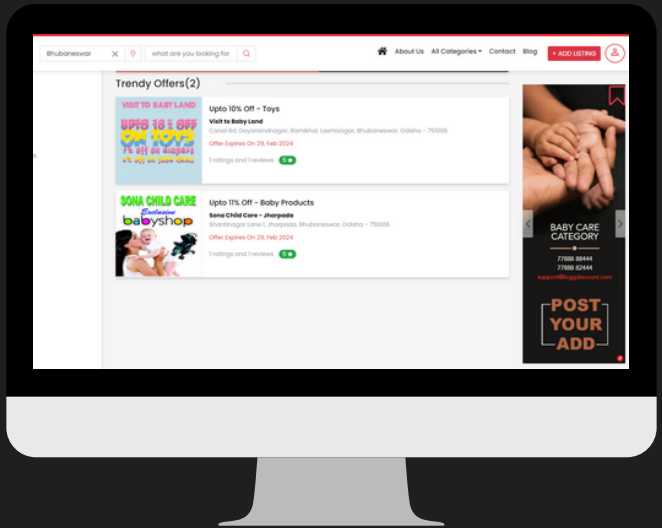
Bhubaneswar

what are you looking for

About Us All Categories Contact Blog + ADD LISTING

Trendy Offers(2)

VISIT TO BABY LAND

UPTO 10 % OFF ON TOYS

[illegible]

Upto 10% Off - Toys

Visit to Baby Land

Canal Rd, Dayanandnagar, Bomikhal, Laxmisagar, Bhubaneswar, Odisha - 751006

Offer Expires On 29, Feb 2024

1 ratings and 1 reviews 5 ★

SONA CHILD CARE

Exclusive

babyshop

Upto 11% Off - Baby Products

Sona Child Care - Jharpada

Shantinagar Lane 1, Jharpada, Bhubaneswar, Odisha - 751006

Offer Expires On 29, Feb 2024

1 ratings and 1 reviews 5 ★

BABY CARE CATEGORY

77888 88444

77888 82444

support@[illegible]

POST YOUR ADD